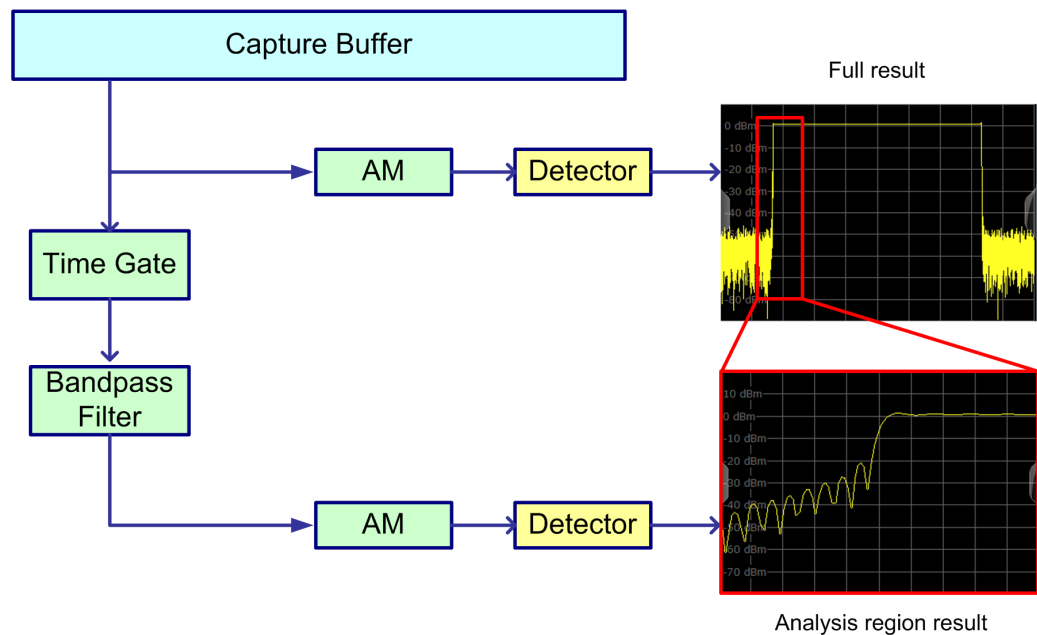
Capture Buffer

Full result

AM

Detector

0 dBm
-10 dBm
-20 dBm
-30 dBm
-40 dBm
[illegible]
-60 dBm

Time Gate

Bandpass Filter

10 dBm
0 dBm
-10 dBm
-20 dBm
-30 dBm
-40 dBm
-50 dBm
-60 dBm
-70 dBm

AM

Detector

Analysis region result